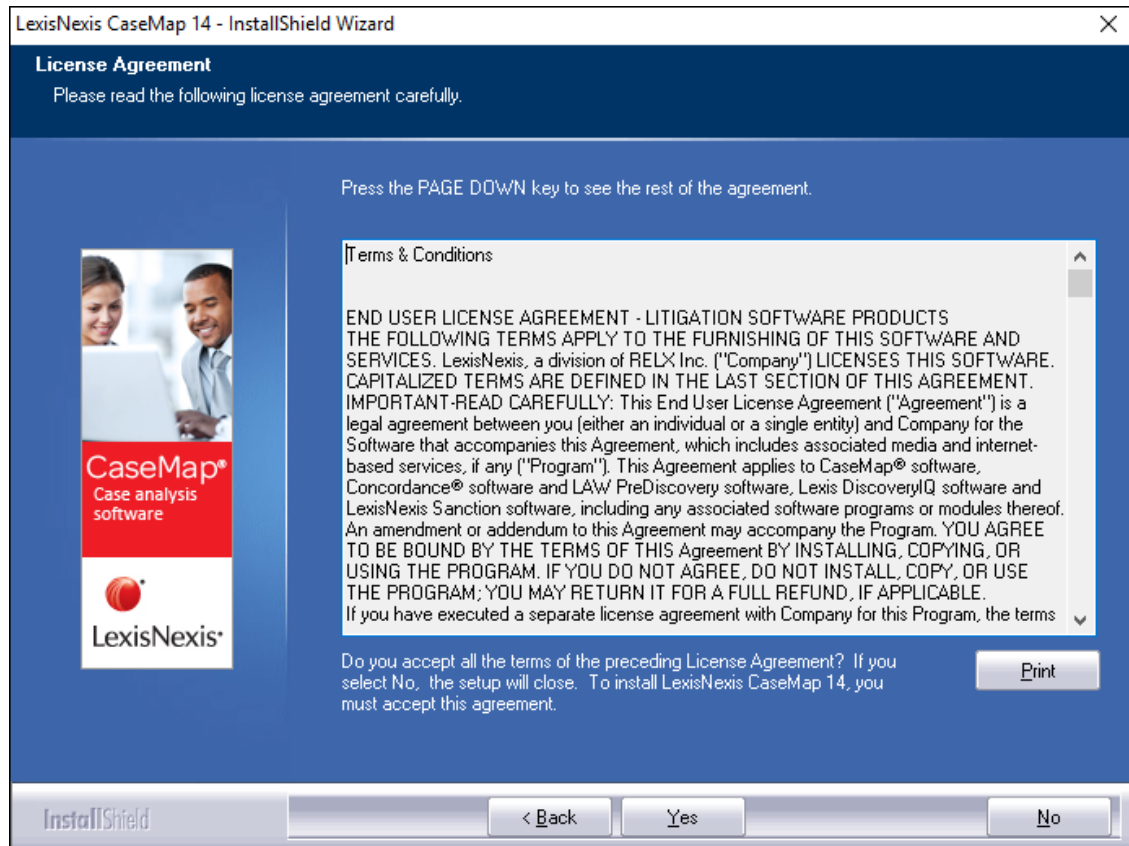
LexisNexis CaseMap 14 - InstallShield Wizard

License Agreement
Please read the following license agreement carefully.

Press the PAGE DOWN key to see the rest of the agreement.

Terms & Conditions

END USER LICENSE AGREEMENT - LITIGATION SOFTWARE PRODUCTS
THE FOLLOWING TERMS APPLY TO THE FURNISHING OF THIS SOFTWARE AND SERVICES. LexisNexis, a division of RELX Inc. ("Company") LICENSES THIS SOFTWARE. CAPITALIZED TERMS ARE DEFINED IN THE LAST SECTION OF THIS AGREEMENT. IMPORTANT-READ CAREFULLY: This End User License Agreement ("Agreement") is a legal agreement between you (either an individual or a single entity) and Company for the Software that accompanies this Agreement, which includes associated media and internet-based services, if any ("Program"). This Agreement applies to CaseMap® software, Concordance® software and LAW PreDiscovery software, Lexis DiscoveryIQ software and LexisNexis Sanction software, including any associated software programs or modules thereof. An amendment or addendum to this Agreement may accompany the Program. YOU AGREE TO BE BOUND BY THE TERMS OF THIS Agreement BY INSTALLING, COPYING, OR USING THE PROGRAM. IF YOU DO NOT AGREE, DO NOT INSTALL, COPY, OR USE THE PROGRAM; YOU MAY RETURN IT FOR A FULL REFUND, IF APPLICABLE.
If you have executed a separate license agreement with Company for this Program, the terms

CaseMap®
Case analysis software

LexisNexis®

Do you accept all the terms of the preceding License Agreement? If you select No, the setup will close. To install LexisNexis CaseMap 14, you must accept this agreement.

Print

InstallShield

< Back
Yes
No